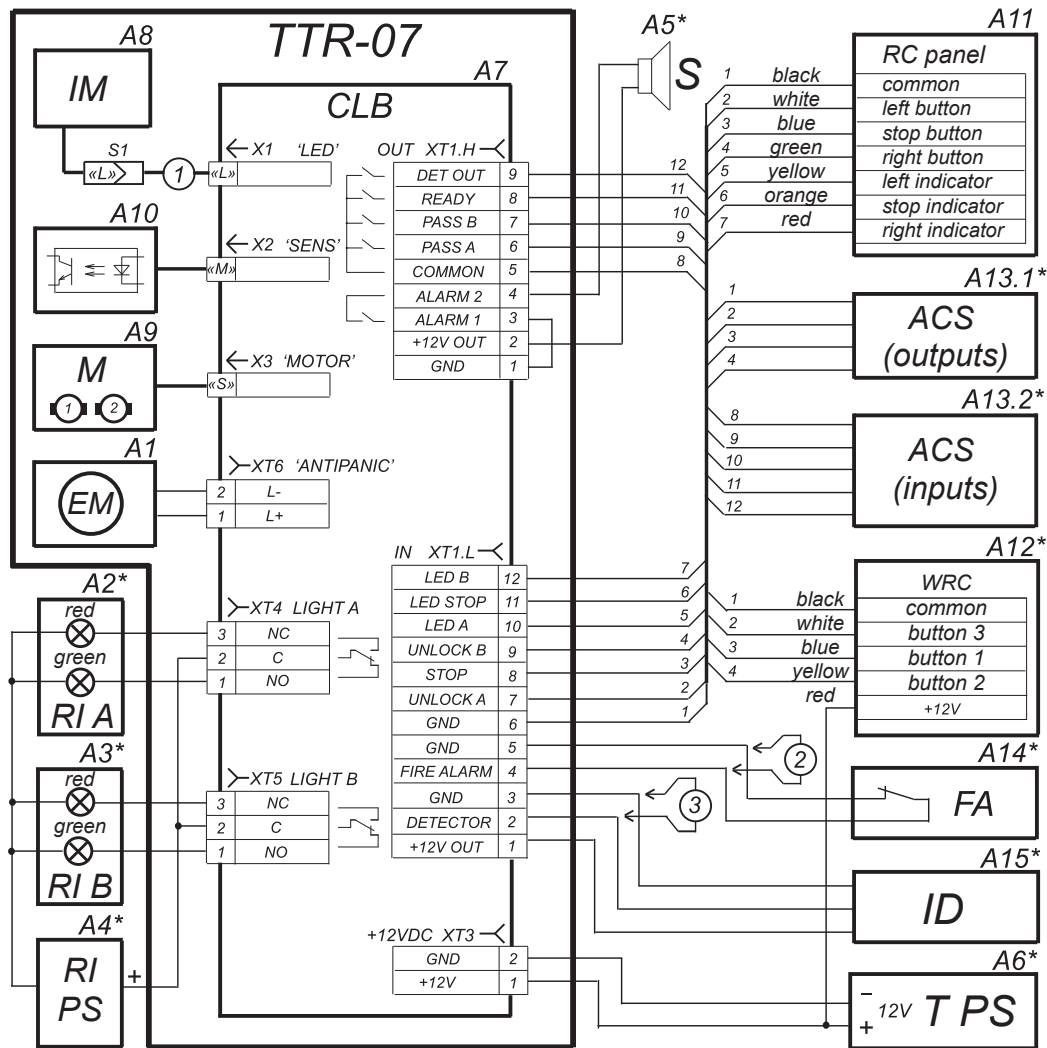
TTR-07

A8
IM

S1
«L»
1
«L»

A7
CLB

X1 'LED'
OUT XT1.H

| DET OUT | 9 |
|---|---|
| READY | 8 |
| PASS B | 7 |
| PASS A | 6 |
| COMMON | 5 |
| ALARM 2 | 4 |
| ALARM 1 | 3 |
| +12V OUT | 2 |
| GND | 1 |

A10
X2 'SENS'
«M»

A9
M
1 2
X3 'MOTOR'
«S»

A1
EM
XT6 'ANTIPANIC'

| 2 | L- |
|---|---|
| 1 | L+ |

A5*
S

A11
RC panel

| 1 | black | common |
|---|---|---|
| 2 | white | left button |
| 3 | blue | stop button |
| 4 | green | right button |
| 5 | yellow | left indicator |
| 6 | orange | stop indicator |
| 7 | red | right indicator |

12
11
10
9
8

A13.1*
ACS
(outputs)
1
2
3
4

A13.2*
ACS
(inputs)
8
9
10
11
12

IN XT1.L

| LED B | 12 |
|---|---|
| LED STOP | 11 |
| LED A | 10 |
| UNLOCK B | 9 |
| STOP | 8 |
| UNLOCK A | 7 |
| GND | 6 |
| GND | 5 |
| FIRE ALARM | 4 |
| GND | 3 |
| DETECTOR | 2 |
| +12V OUT | 1 |

7
6
5
4
3
2
1

A12*
WRC

| 1 | black | common |
|---|---|---|
| 2 | white | button 3 |
| 3 | blue | button 1 |
| 4 | yellow | button 2 |
| | red | +12V |

A2*
red
green
RI A

XT4 LIGHT A

| 3 | NC |
|---|---|
| 2 | C |
| 1 | NO |

A3*
red
green
RI B

XT5 LIGHT B

| 3 | NC |
|---|---|
| 2 | C |
| 1 | NO |

2
A14*
FA

3
A15*
ID

A4*
RI
PS
+

+12VDC XT3

| GND | 2 |
|---|---|
| +12V | 1 |

A6*
–
+
12V
T PS